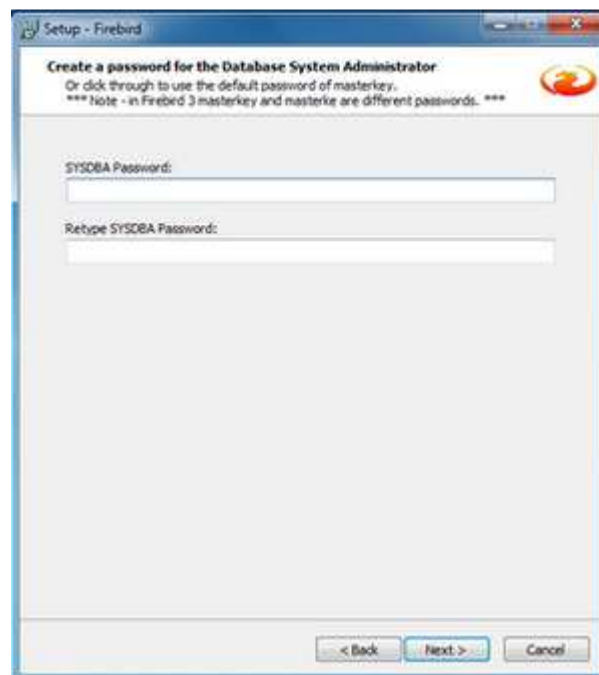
Setup - Firebird

Create a password for the Database System Administrator

Or click through to use the default password of masterkey.
*** Note - in Firebird 3 masterkey and masterke are different passwords. ***

SYSDBA Password:

Retype SYSDBA Password:

< Back

Next >

Cancel